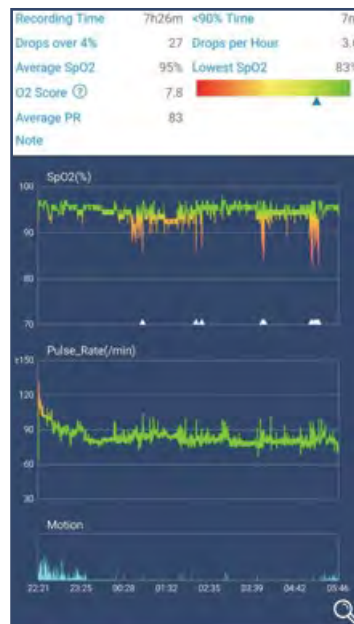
Recording Time 7h26m <90% Time 7m
Drops over 4% 27 Drops per Hour 3.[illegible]
Average SpO2 95% Lowest SpO2 83%
O2 Score ⓘ 7.8
Average PR 83
Note

SpO2(%)
100
90
80
70

Pulse_Rate(/min)
≥150
120
90
60
30

Motion

22:21 23:25 00:28 01:32 02:35 03:39 04:42 05:46